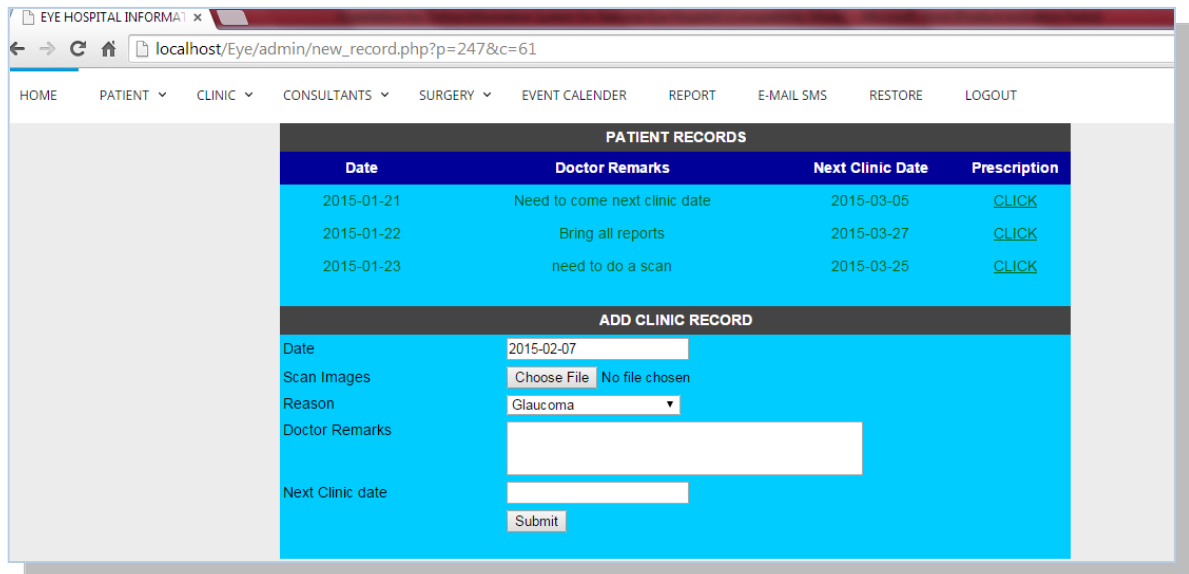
EYE HOSPITAL INFORMAT ×

localhost/Eye/admin/new_record.php?p=247&c=61

HOME PATIENT CLINIC CONSULTANTS SURGERY EVENT CALENDER REPORT E-MAIL SMS RESTORE LOGOUT

PATIENT RECORDS

| Date | Doctor Remarks | Next Clinic Date | Prescription |
|---|---|---|---|
| 2015-01-21 | Need to come next clinic date | 2015-03-05 | CLICK |
| 2015-01-22 | Bring all reports | 2015-03-27 | CLICK |
| 2015-01-23 | need to do a scan | 2015-03-25 | CLICK |

ADD CLINIC RECORD

Date 2015-02-07

Scan Images Choose File No file chosen

Reason Glaucoma

Doctor Remarks

Next Clinic date

Submit